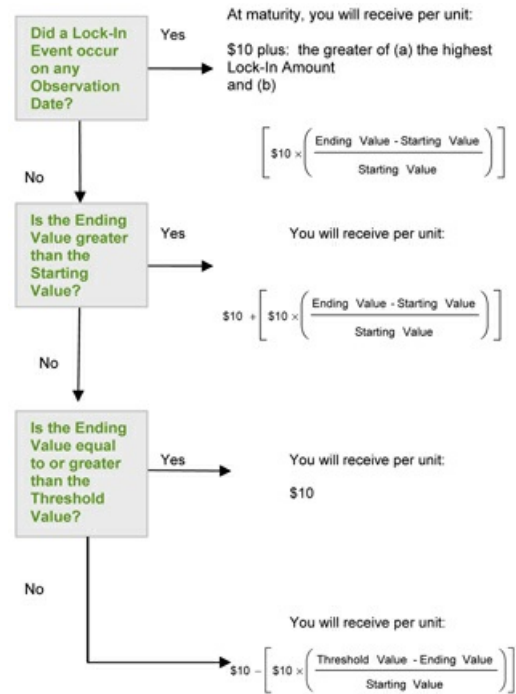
Did a Lock-In Event occur on any Observation Date?

Yes

At maturity, you will receive per unit:

$10 plus: the greater of (a) the highest Lock-In Amount and (b)

$\left[\$10 \times \left(\frac{\text{Ending Value - Starting Value}}{\text{Starting Value}}\right)\right]$

No

Is the Ending Value greater than the Starting Value?

Yes

You will receive per unit:

$\$10 + \left[\$10 \times \left(\frac{\text{Ending Value - Starting Value}}{\text{Starting Value}}\right)\right]$

No

Is the Ending Value equal to or greater than the Threshold Value?

Yes

You will receive per unit:

$10

No

You will receive per unit:

$\$10 - \left[\$10 \times \left(\frac{\text{Threshold Value - Ending Value}}{\text{Starting Value}}\right)\right]$